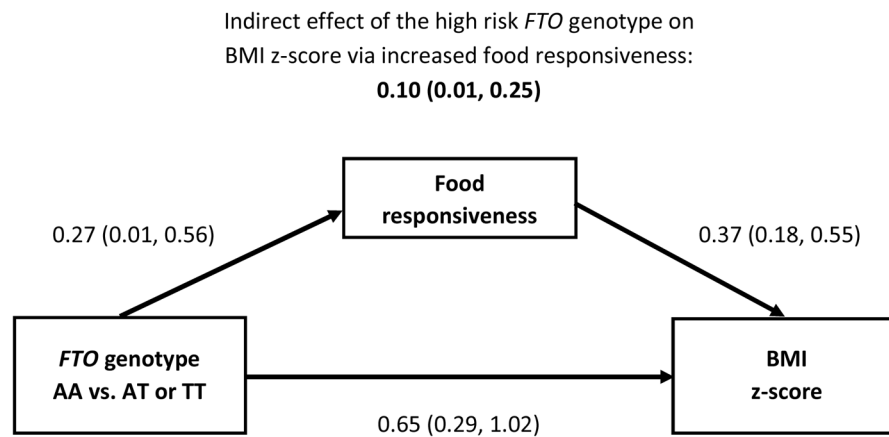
Indirect effect of the high risk FTO genotype on BMI z-score via increased food responsiveness:
**0.10 (0.01, 0.25)**

0.27 (0.01, 0.56)

Food responsiveness

0.37 (0.18, 0.55)

FTO genotype
AA vs. AT or TT

BMI
z-score

0.65 (0.29, 1.02)